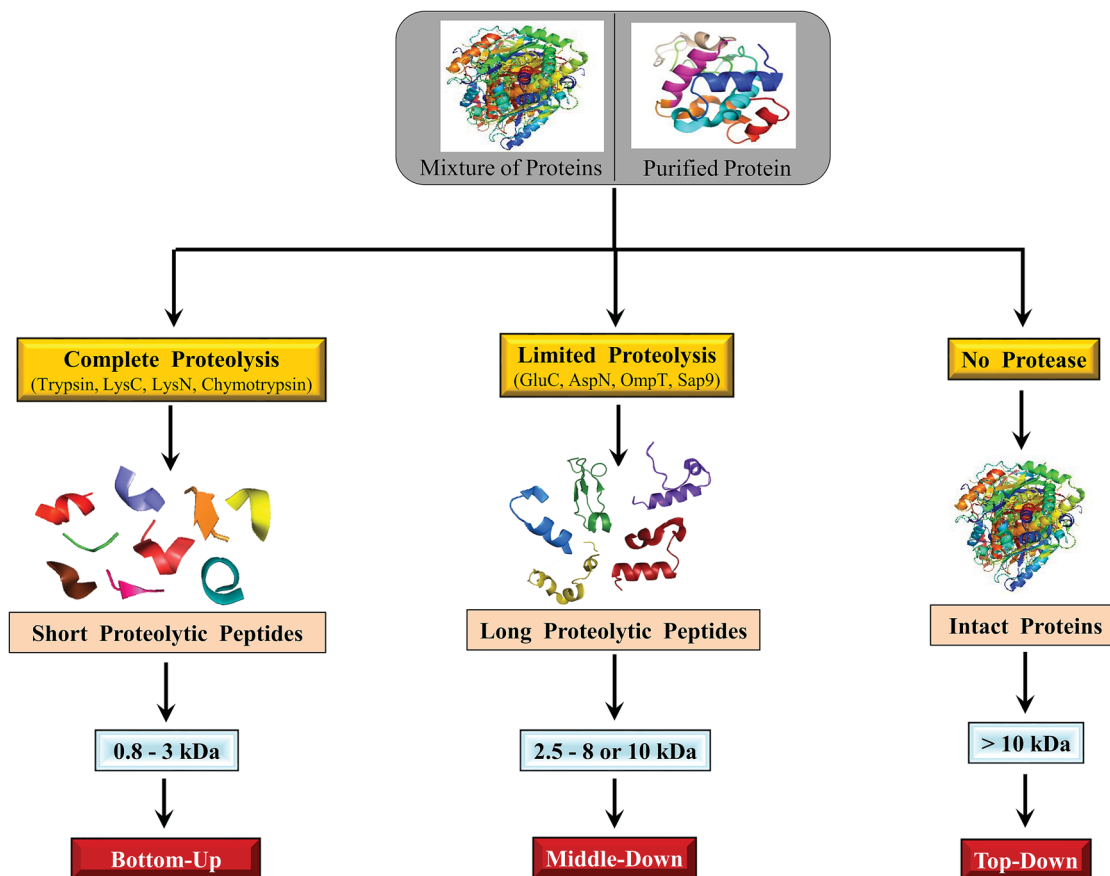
Mixture of Proteins
Purified Protein

Complete Proteolysis
(Trypsin, LysC, LysN, Chymotrypsin)

Short Proteolytic Peptides

0.8 - 3 kDa

Bottom-Up

Limited Proteolysis
(GluC, AspN, OmpT, Sap9)

Long Proteolytic Peptides

2.5 - 8 or 10 kDa

Middle-Down

No Protease

Intact Proteins

> 10 kDa

Top-Down